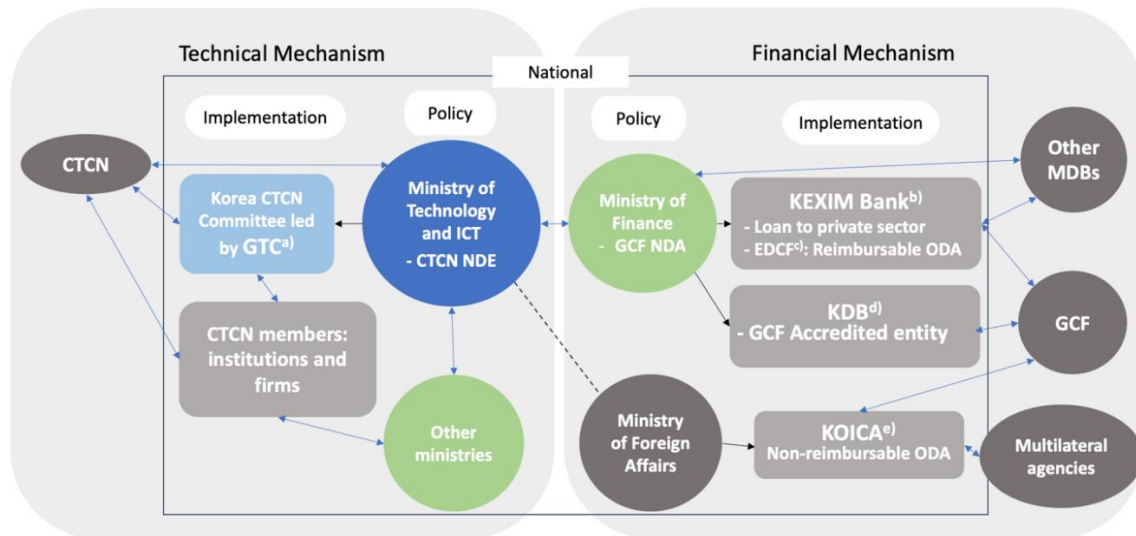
Technical Mechanism

Financial Mechanism

National

Implementation

Policy

Policy

Implementation

CTCN

Korea CTCN Committee led by GTC$^{a)}$

Ministry of Technology and ICT
- CTCN NDE

Ministry of Finance
- GCF NDA

KEXIM Bank$^{b)}$
- Loan to private sector
- EDCF$^{c)}$: Reimbursable ODA

Other MDBs

CTCN members: institutions and firms

KDB$^{d)}$
- GCF Accredited entity

GCF

Other ministries

Ministry of Foreign Affairs

KOICA$^{e)}$
Non-reimbursable ODA

Multilateral agencies